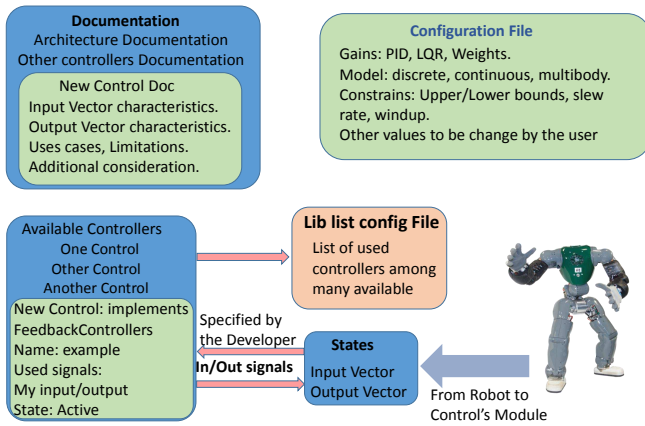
Documentation
Architecture Documentation
Other controllers Documentation

New Control Doc
Input Vector characteristics.
Output Vector characteristics.
Uses cases, Limitations.
Additional consideration.

Configuration File
Gains: PID, LQR, Weights.
Model: discrete, continuous, multibody.
Constrains: Upper/Lower bounds, slew rate, windup.
Other values to be change by the user

Available Controllers
One Control
Other Control
Another Control

New Control: implements FeedbackControllers
Name: example
Used signals:
My input/output
State: Active

Lib list config File
List of used controllers among many available

Specified by the Developer

In/Out signals

States
Input Vector
Output Vector

From Robot to Control's Module